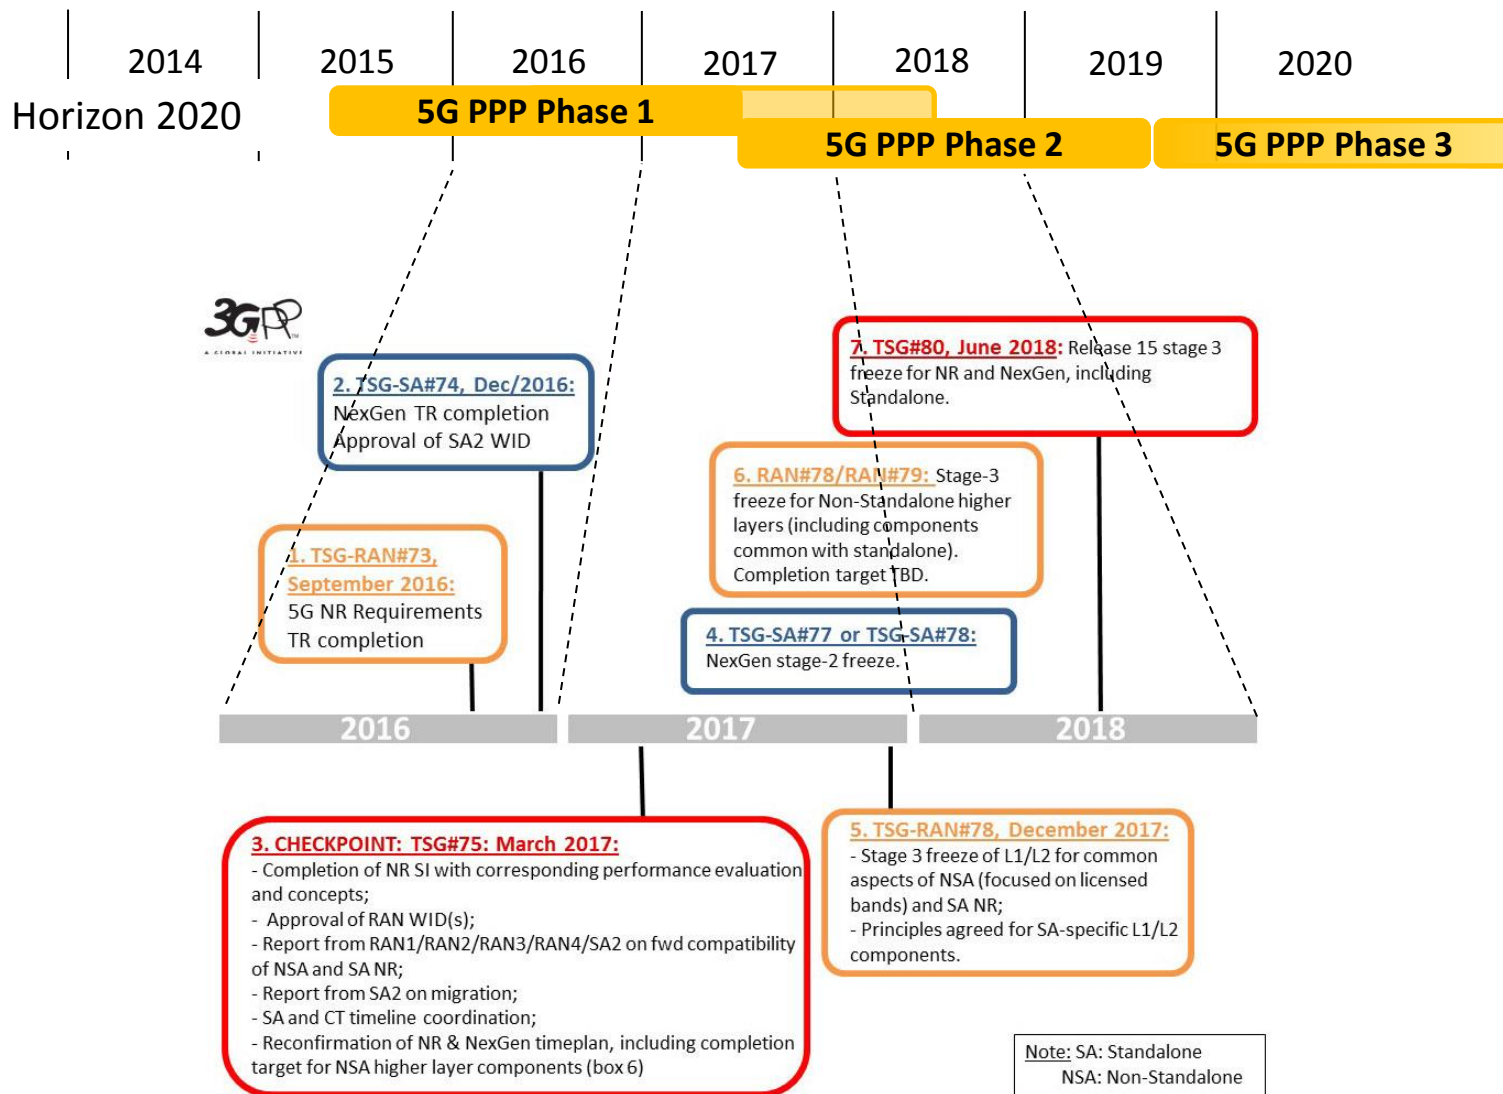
2014 2015 2016 2017 2018 2019 2020

Horizon 2020

5G PPP Phase 1

5G PPP Phase 2

5G PPP Phase 3

3GPP
A GLOBAL INITIATIVE

2. TSG-SA#74, Dec/2016:
NexGen TR completion
Approval of SA2 WID

1. TSG-RAN#73, September 2016:
5G NR Requirements TR completion

7. TSG#80, June 2018: Release 15 stage 3 freeze for NR and NexGen, including Standalone.

6. RAN#78/RAN#79: Stage-3 freeze for Non-Standalone higher layers (including components common with standalone). Completion target TBD.

4. TSG-SA#77 or TSG-SA#78:
NexGen stage-2 freeze.

2016

2017

2018

3. CHECKPOINT: TSG#75: March 2017:
- Completion of NR SI with corresponding performance evaluation and concepts;
- Approval of RAN WID(s);
- Report from RAN1/RAN2/RAN3/RAN4/SA2 on fwd compatibility of NSA and SA NR;
- Report from SA2 on migration;
- SA and CT timeline coordination;
- Reconfirmation of NR & NexGen timeplan, including completion target for NSA higher layer components (box 6)

5. TSG-RAN#78, December 2017:
- Stage 3 freeze of L1/L2 for common aspects of NSA (focused on licensed bands) and SA NR;
- Principles agreed for SA-specific L1/L2 components.

Note: SA: Standalone
NSA: Non-Standalone